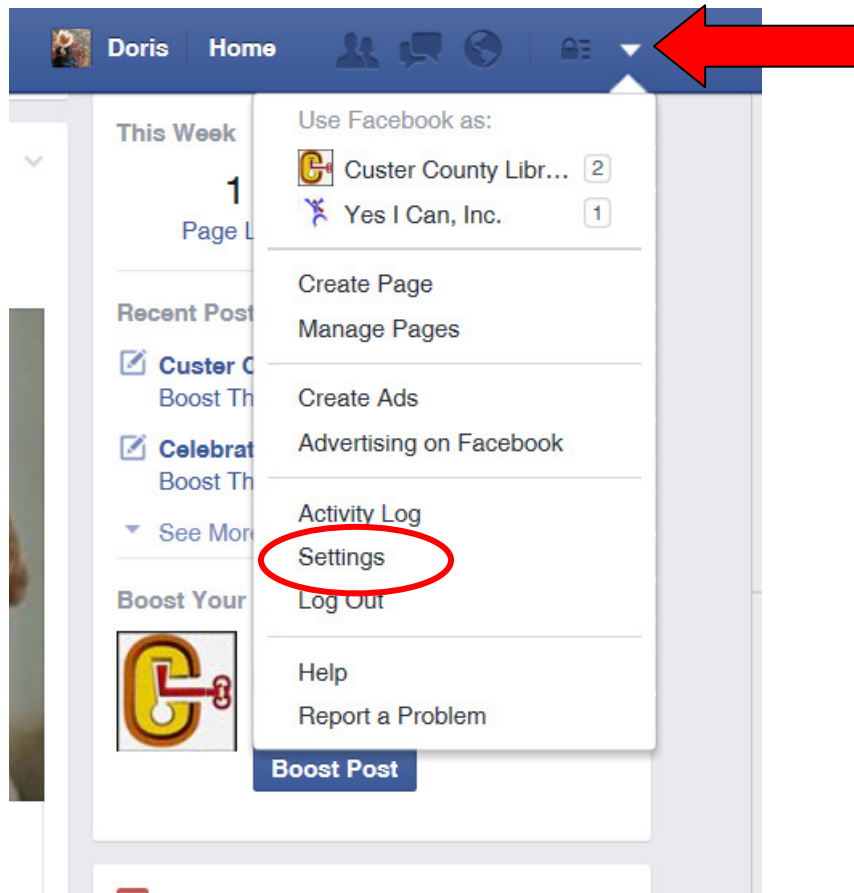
Doris Home

This Week

1

Page L

Recent Post

Custer C

Boost Th

Celebrat

Boost Th

See More

Boost Your

Boost Post

Use Facebook as:

Custer County Libr... 2

Yes I Can, Inc. 1

Create Page

Manage Pages

Create Ads

Advertising on Facebook

Activity Log

Settings

Log Out

Help

Report a Problem